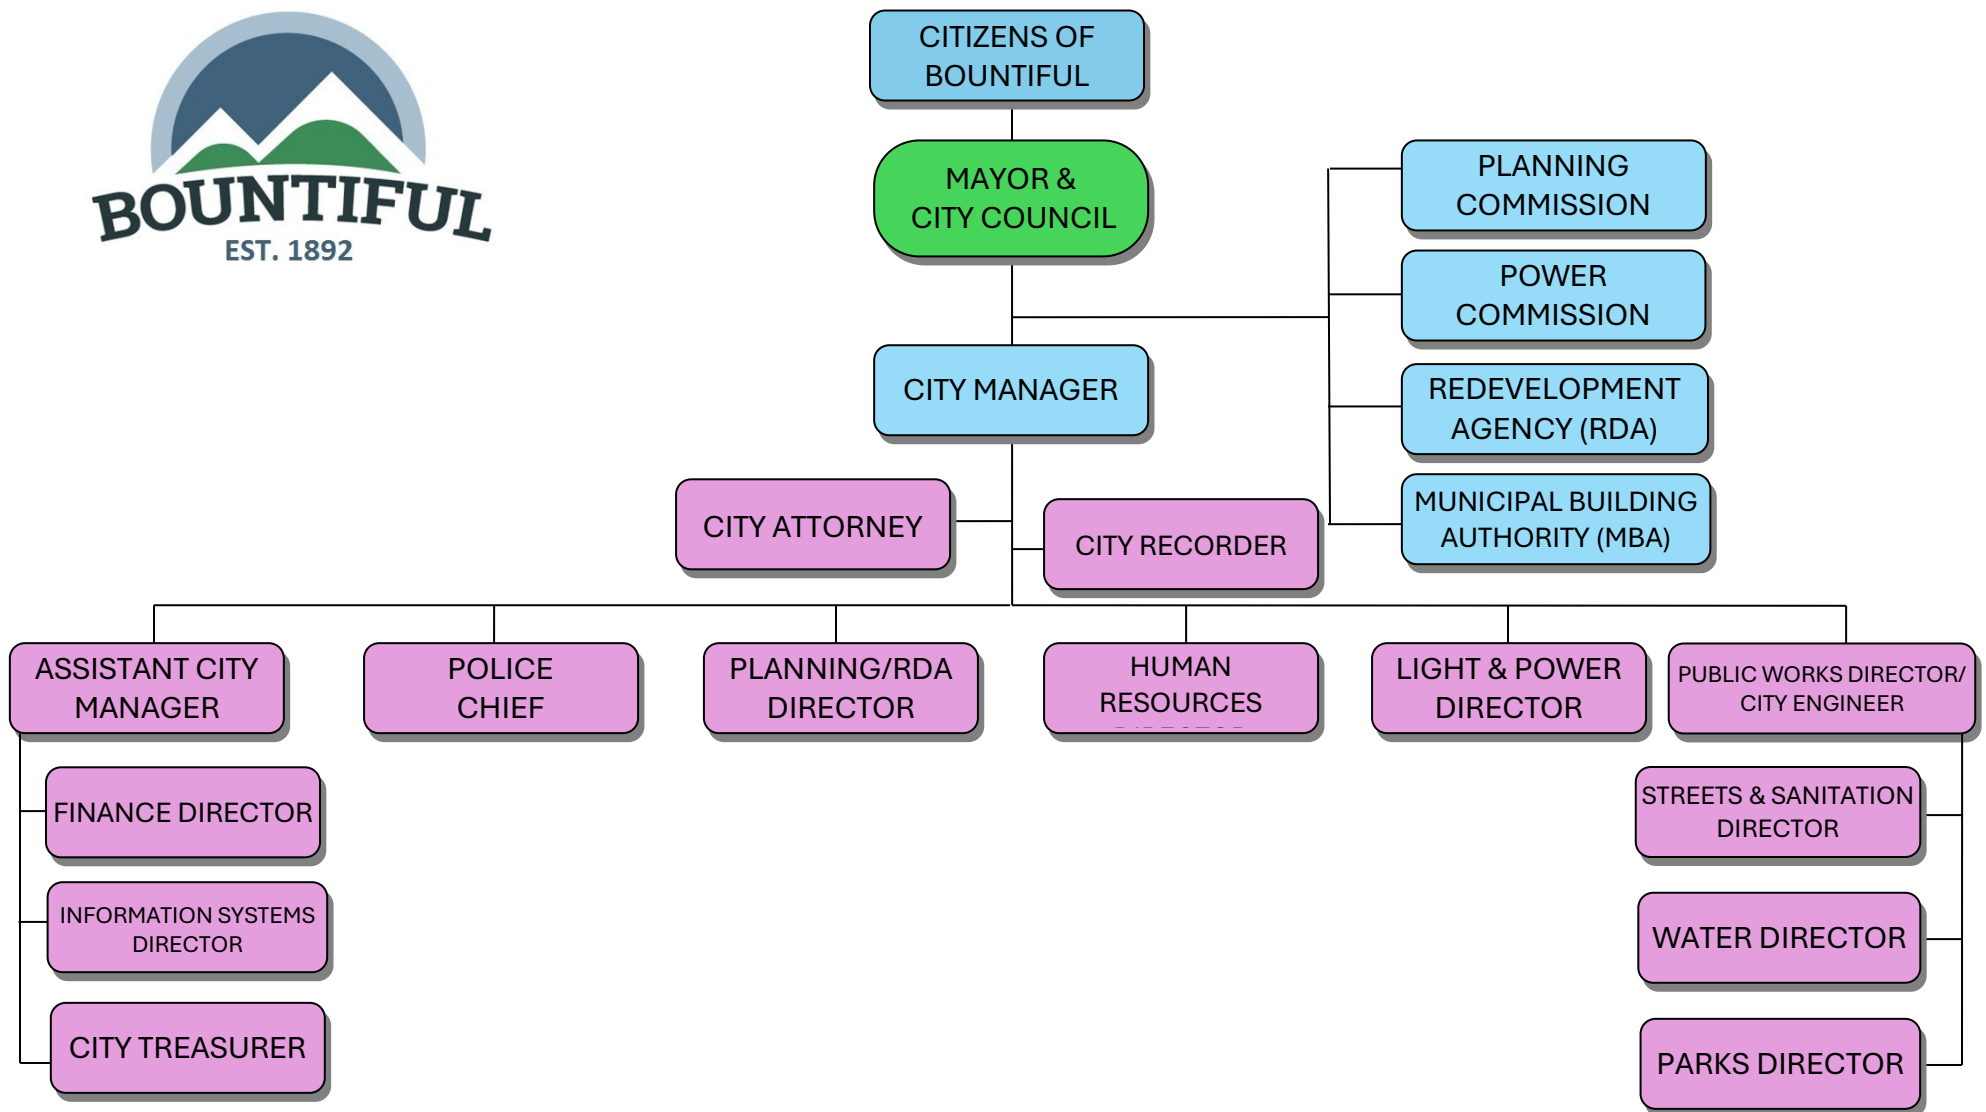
BOUNTIFUL
EST. 1892

CITIZENS OF BOUNTIFUL

MAYOR & CITY COUNCIL

PLANNING COMMISSION

POWER COMMISSION

REDEVELOPMENT AGENCY (RDA)

MUNICIPAL BUILDING AUTHORITY (MBA)

CITY MANAGER

CITY ATTORNEY

CITY RECORDER

ASSISTANT CITY MANAGER

POLICE CHIEF

PLANNING/RDA DIRECTOR

HUMAN RESOURCES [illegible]

LIGHT & POWER DIRECTOR

PUBLIC WORKS DIRECTOR/ CITY ENGINEER

FINANCE DIRECTOR

INFORMATION SYSTEMS DIRECTOR

CITY TREASURER

STREETS & SANITATION DIRECTOR

WATER DIRECTOR

PARKS DIRECTOR